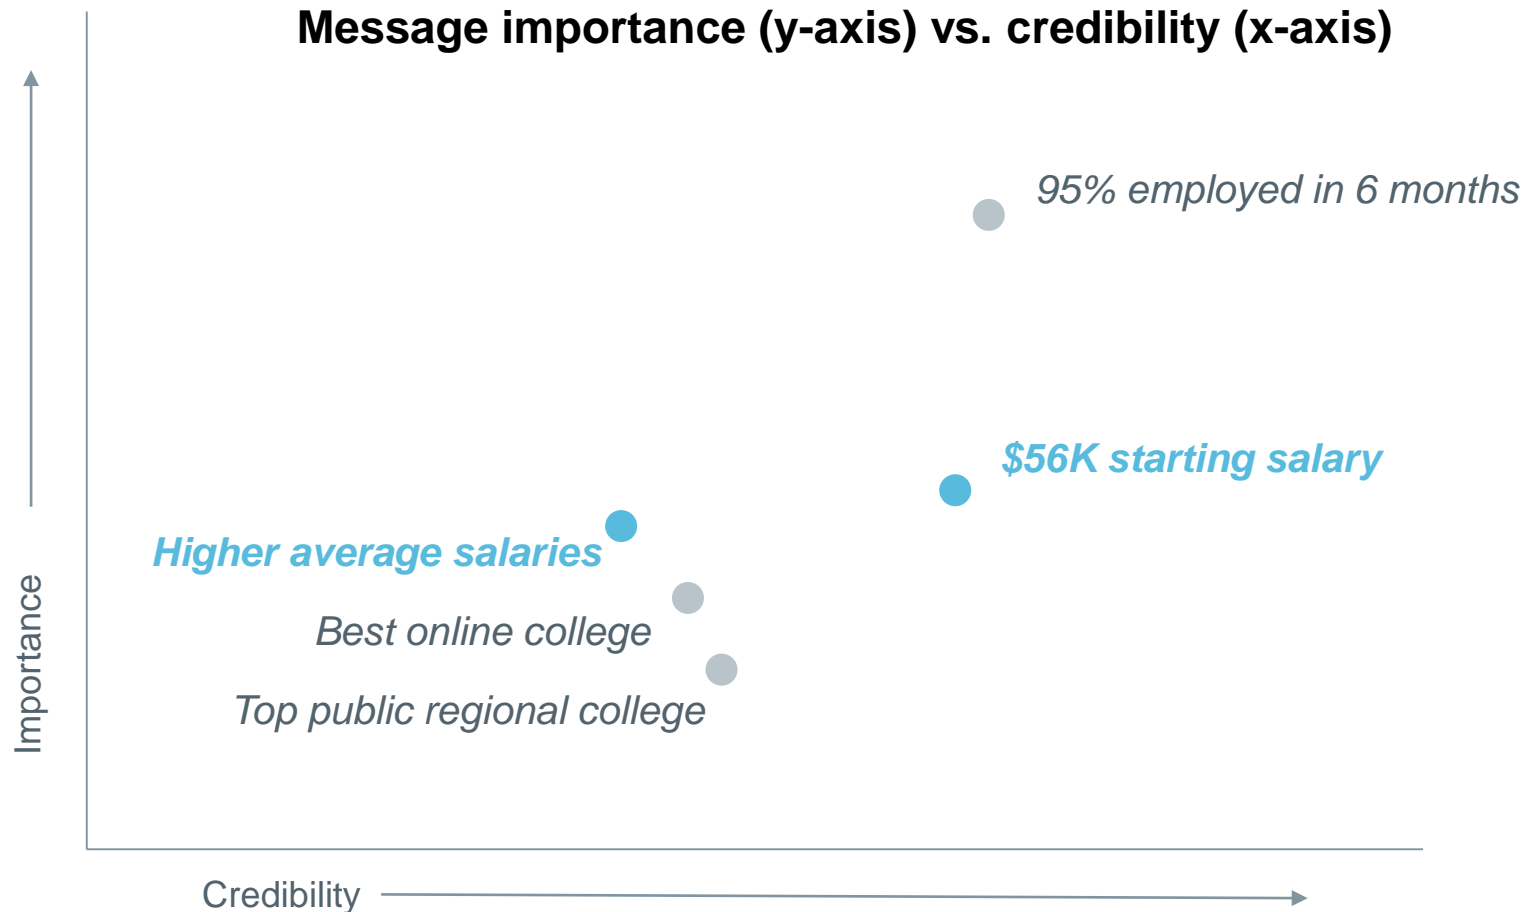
Message importance (y-axis) vs. credibility (x-axis)

95% employed in 6 months

\$56K starting salary

Higher average salaries

Best online college

Top public regional college

Importance

Credibility